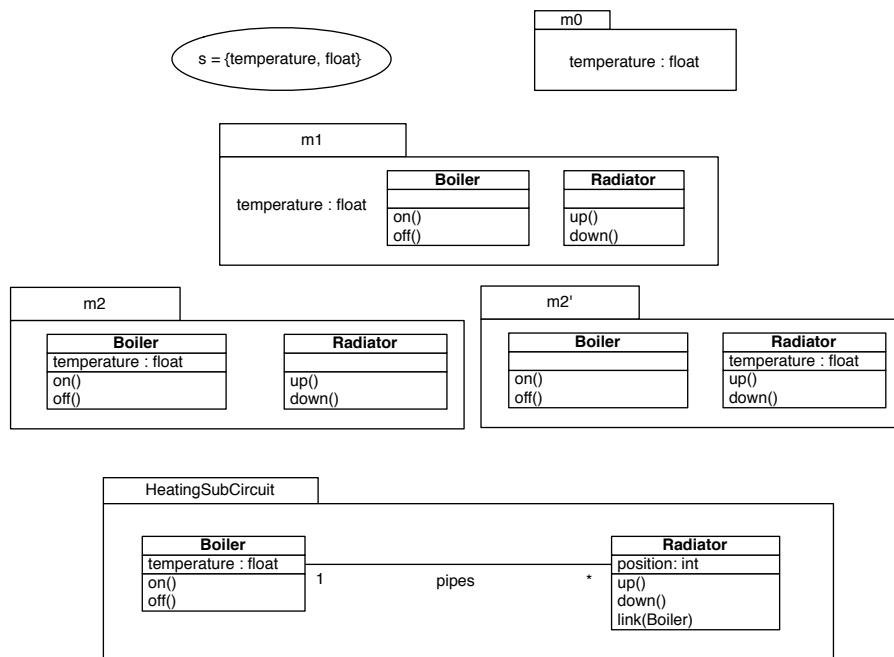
s = {temperature, float}

m0

temperature : float

m1

temperature : float

Boiler

on()
off()

Radiator

up()
down()

m2

Boiler

temperature : float

on()
off()

Radiator

up()
down()

m2'

Boiler

on()
off()

Radiator

temperature : float

up()
down()

HeatingSubCircuit

Boiler

temperature : float

on()
off()

1

pipes

*

Radiator

position: int

up()
down()
link(Boiler)